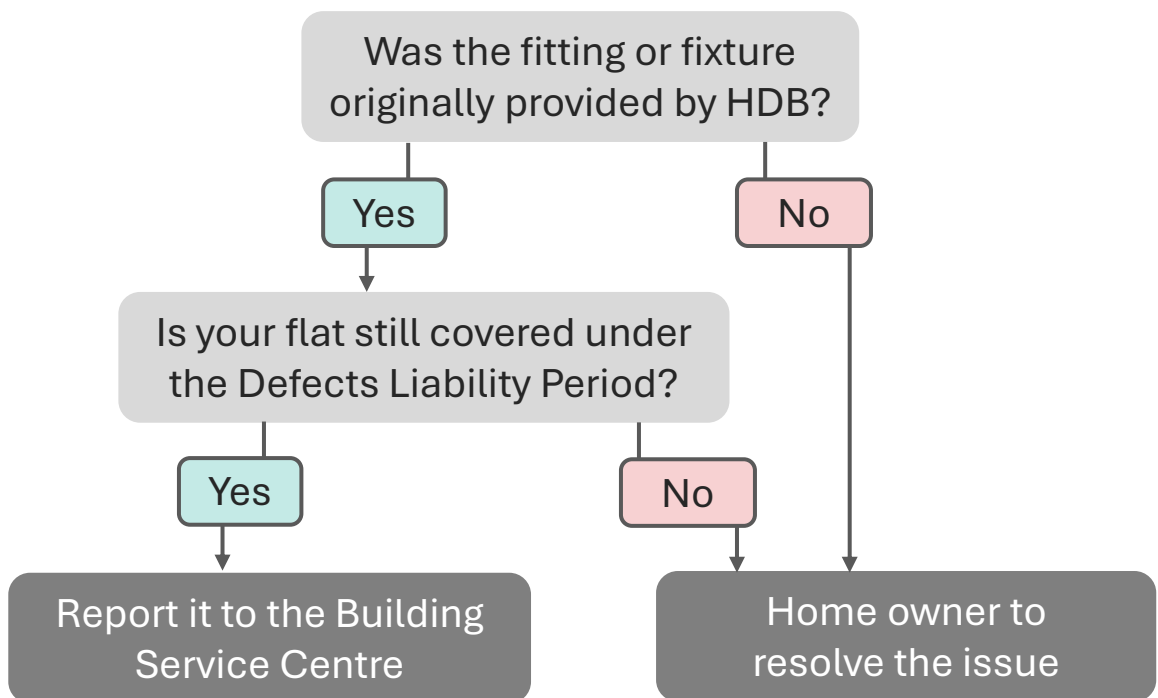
Was the fitting or fixture originally provided by HDB?

Yes

No

Is your flat still covered under the Defects Liability Period?

Yes

No

Report it to the Building Service Centre

Home owner to resolve the issue